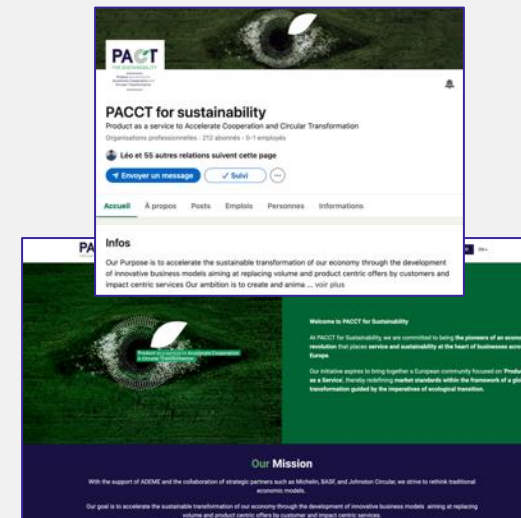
PACT
FOR SUSTAINABILITY

PACCT for sustainability

Product as a service to Accelerate Cooperation and Circular Transformation

Organisations professionnelles · 212 abonnés · 0-1 employés

Léo et 55 autres relations suivent cette page

Envoyer un message

✓ Suivi

···

Accueil À propos Posts Emplois Personnes Informations

Infos

Our Purpose is to accelerate the sustainable transformation of our economy through the development of innovative business models aiming at replacing volume and product centric offers by customers and impact centric services Our ambition is to create and anima ... voir plus

PA

EN

Product as a service to Accelerate Cooperation & Circular Transformation

Welcome to PACCT for Sustainability

At PACCT for Sustainability, we are committed to being the pioneers of an eco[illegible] revolution that places service and sustainability at the heart of businesses acr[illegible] Europe.

Our initiative aspires to bring together a European community focused on 'Produ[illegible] as a Service', thereby redefining market standards within the framework of a g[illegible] transformation guided by the imperatives of ecological transition.

Our Mission

With the support of ADEME and the collaboration of strategic partners such as Michelin, BASF, and Johnston Circular, we strive to rethink traditional economic models.

Our goal is to accelerate the sustainable transformation of our economy through the development of innovative business models aiming at replacing volume and product centric offers by customer and impact centric services.